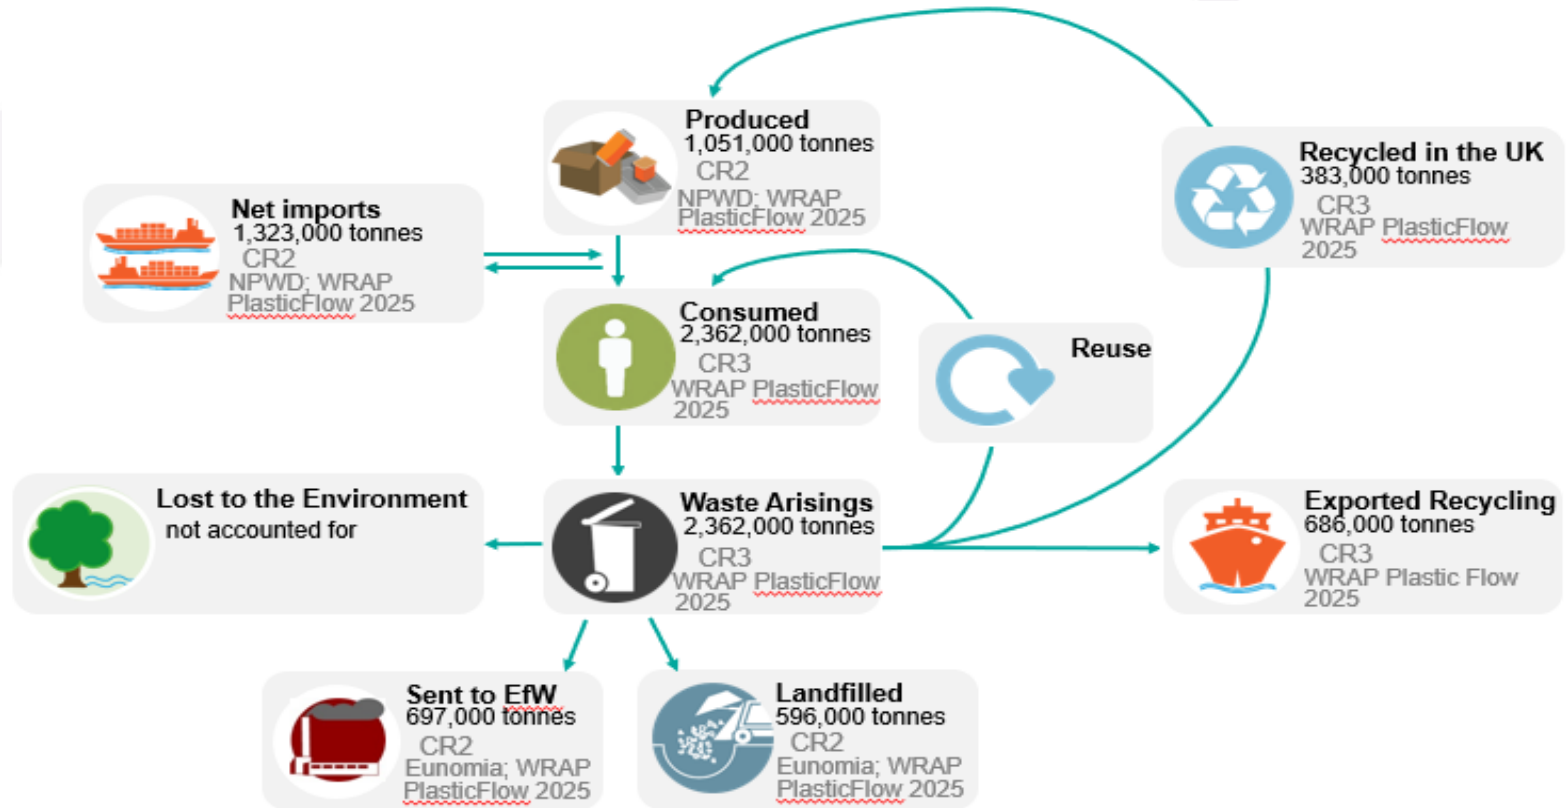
Produced
1,051,000 tonnes
CR2
NPWD; WRAP PlasticFlow 2025

Recycled in the UK
383,000 tonnes
CR3
WRAP PlasticFlow 2025

Net imports
1,323,000 tonnes
CR2
NPWD; WRAP PlasticFlow 2025

Consumed
2,362,000 tonnes
CR3
WRAP PlasticFlow 2025

Reuse

Lost to the Environment
not accounted for

Waste Arisings
2,362,000 tonnes
CR3
WRAP PlasticFlow 2025

Exported Recycling
686,000 tonnes
CR3
WRAP Plastic Flow 2025

Sent to EfW
697,000 tonnes
CR2
Eunomia; WRAP PlasticFlow 2025

Landfilled
596,000 tonnes
CR2
Eunomia; WRAP PlasticFlow 2025